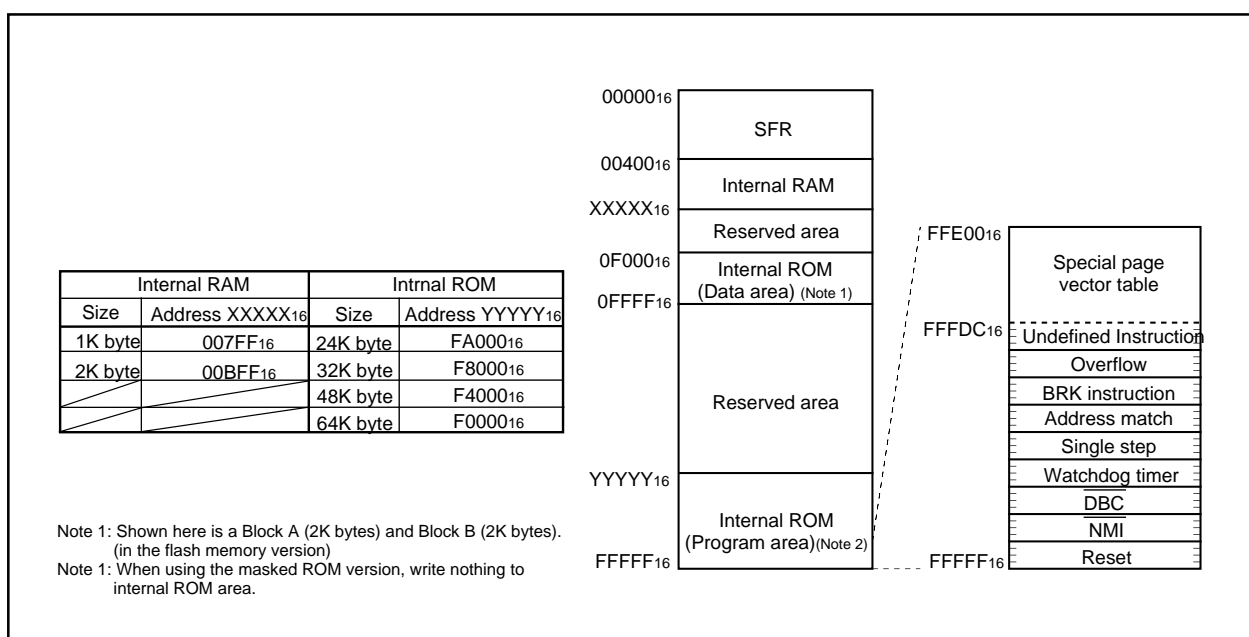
| Internal RAM | | Intrnal ROM | |
|---|---|---|---|
| Size | Address XXXXX$_{16}$ | Size | Address YYYYY$_{16}$ |
| 1K byte | 007FF$_{16}$ | 24K byte | FA000$_{16}$ |
| 2K byte | 00BFF$_{16}$ | 32K byte | F8000$_{16}$ |
| | | 48K byte | F4000$_{16}$ |
| | | 64K byte | F0000$_{16}$ |

00000$_{16}$
SFR
00400$_{16}$
Internal RAM
XXXXX$_{16}$
Reserved area
0F000$_{16}$
Internal ROM (Data area) (Note 1)
0FFFF$_{16}$
Reserved area
YYYYY$_{16}$
Internal ROM (Program area)(Note 2)
FFFFF$_{16}$

FFE00$_{16}$
Special page vector table
FFFDC$_{16}$
Undefined Instruction
Overflow
BRK instruction
Address match
Single step
Watchdog timer
DBC
NMI
Reset
FFFFF$_{16}$

Note 1: Shown here is a Block A (2K bytes) and Block B (2K bytes). (in the flash memory version)
Note 1: When using the masked ROM version, write nothing to internal ROM area.